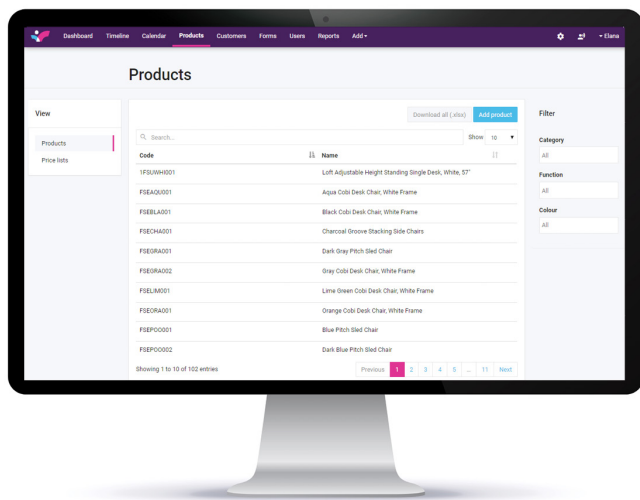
Dashboard Timeline Calendar Products Customers Forms Users Reports Add▾ ▾Elana

Products

View

Products

Price lists

Download all (.xlsx) Add product

Search...

Show 10

| Code | Name |
|---|---|
| 1FSUWHI001 | Loft Adjustable Height Standing Single Desk, White, 57" |
| FSEAQU001 | Aqua Cobi Desk Chair, White Frame |
| FSEBLA001 | Black Cobi Desk Chair, White Frame |
| FSECHA001 | Charcoal Groove Stacking Side Chairs |
| FSEGRA001 | Dark Gray Pitch Sled Chair |
| FSEGRA002 | Gray Cobi Desk Chair, White Frame |
| FSELIM001 | Lime Green Cobi Desk Chair, White Frame |
| FSEORA001 | Orange Cobi Desk Chair, White Frame |
| FSEPOO001 | Blue Pitch Sled Chair |
| FSEPOO002 | Dark Blue Pitch Sled Chair |

Showing 1 to 10 of 102 entries

Previous 1 2 3 4 5 ... 11 Next

Filter

Category

All

Function

All

Colour

All